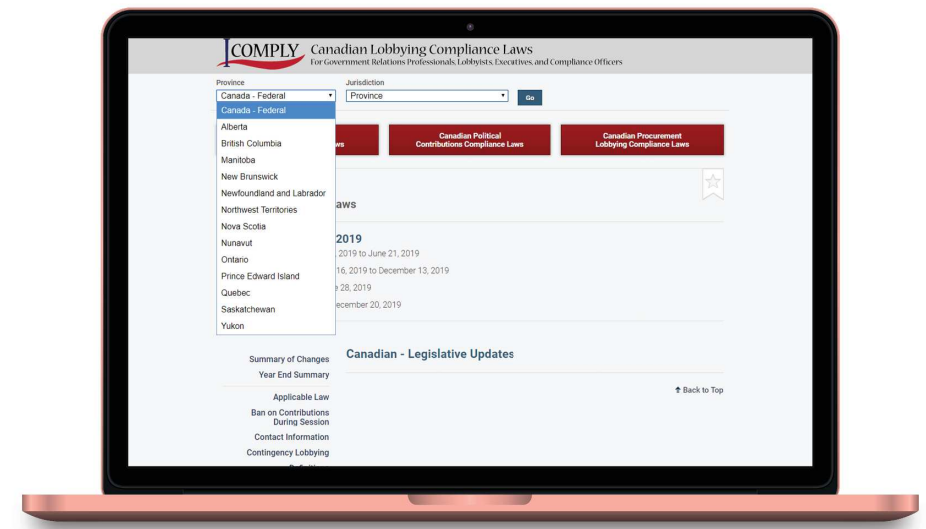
COMPLY Canadian Lobbying Compliance Laws
For Government Relations Professionals, Lobbyists, Executives, and Compliance Officers

Province
Canada - Federal
Jurisdiction
Province
Go

Canada - Federal
Alberta
British Columbia
Manitoba
New Brunswick
Newfoundland and Labrador
Northwest Territories
Nova Scotia
Nunavut
Ontario
Prince Edward Island
Quebec
Saskatchewan
Yukon

ws
Canadian Political Contributions Compliance Laws
Canadian Procurement Lobbying Compliance Laws

aws

2019
, 2019 to June 21, 2019
16, 2019 to December 13, 2019
e 28, 2019
ecember 20, 2019

Summary of Changes
Year End Summary
Applicable Law
Ban on Contributions During Session
Contact Information
Contingency Lobbying

Canadian - Legislative Updates

Back to Top